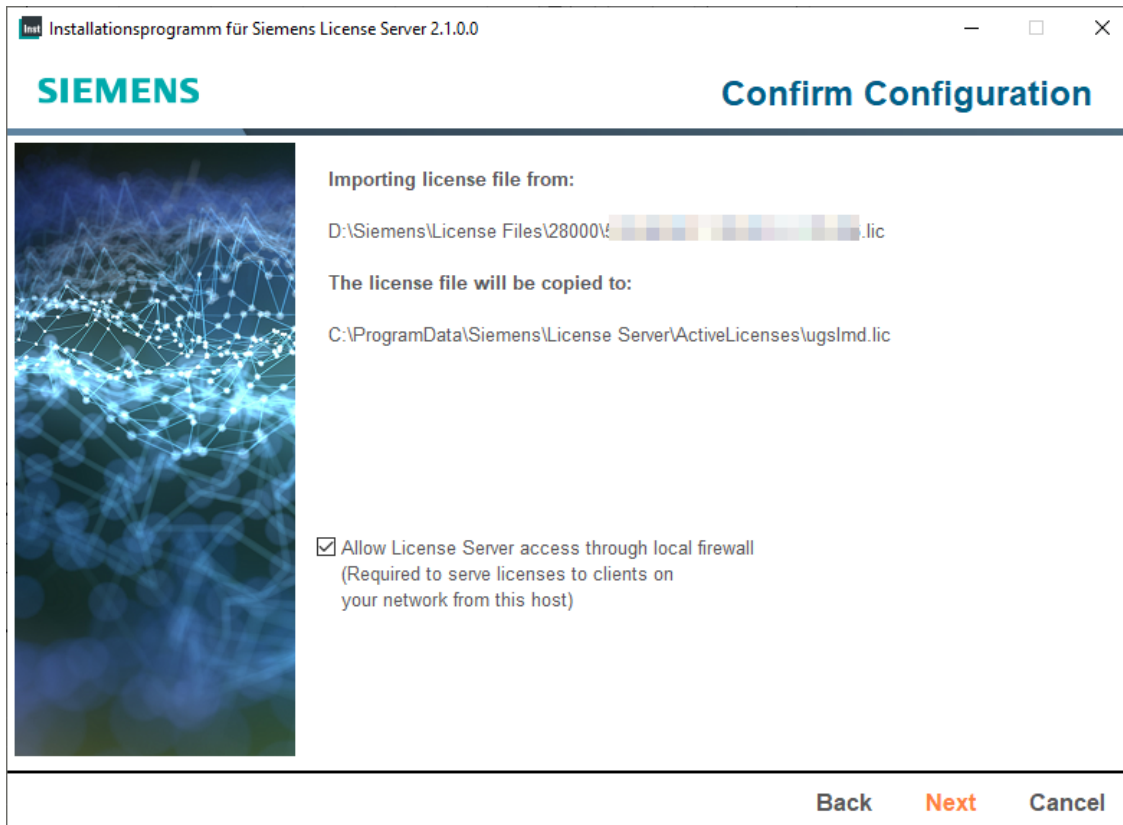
Inst Installationsprogramm für Siemens License Server 2.1.0.0

SIEMENS

Confirm Configuration

Importing license file from:

D:\Siemens\License Files\28000\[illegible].lic

The license file will be copied to:

C:\ProgramData\Siemens\License Server\ActiveLicenses\ugslmd.lic

☑ Allow License Server access through local firewall
(Required to serve licenses to clients on your network from this host)

Back Next Cancel